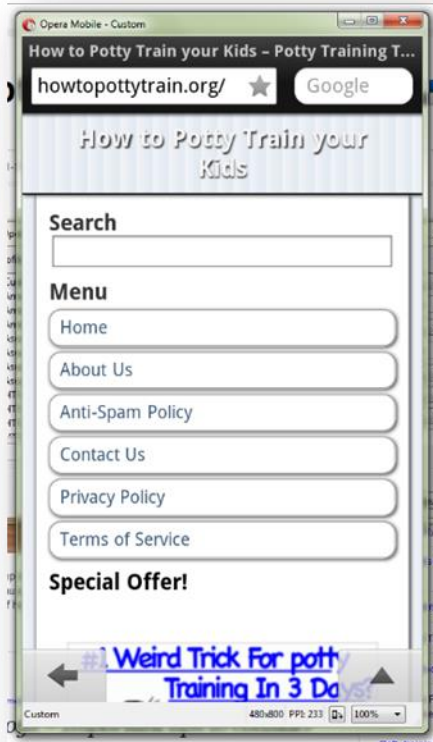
Opera Mobile - Custom

How to Potty Train your Kids – Potty Training T...

howtopottytrain.org/

Google

How to Potty Train your Kids

Search

Menu

Home

About Us

Anti-Spam Policy

Contact Us

Privacy Policy

Terms of Service

Special Offer!

#1 Weird Trick For potty Training In 3 Days!

Custom

480x800 PPI: 233

100%